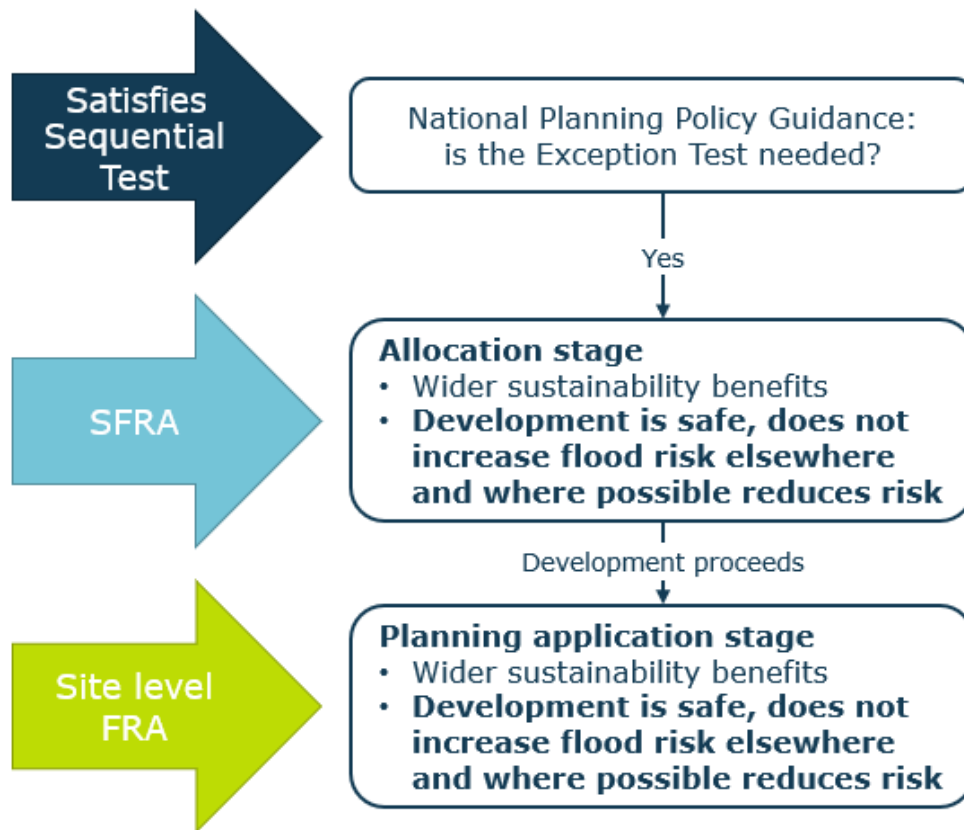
Satisfies Sequential Test

National Planning Policy Guidance: is the Exception Test needed?

Yes

SFRA

**Allocation stage**
- Wider sustainability benefits
- **Development is safe, does not increase flood risk elsewhere and where possible reduces risk**

Development proceeds

Site level FRA

**Planning application stage**
- Wider sustainability benefits
- **Development is safe, does not increase flood risk elsewhere and where possible reduces risk**